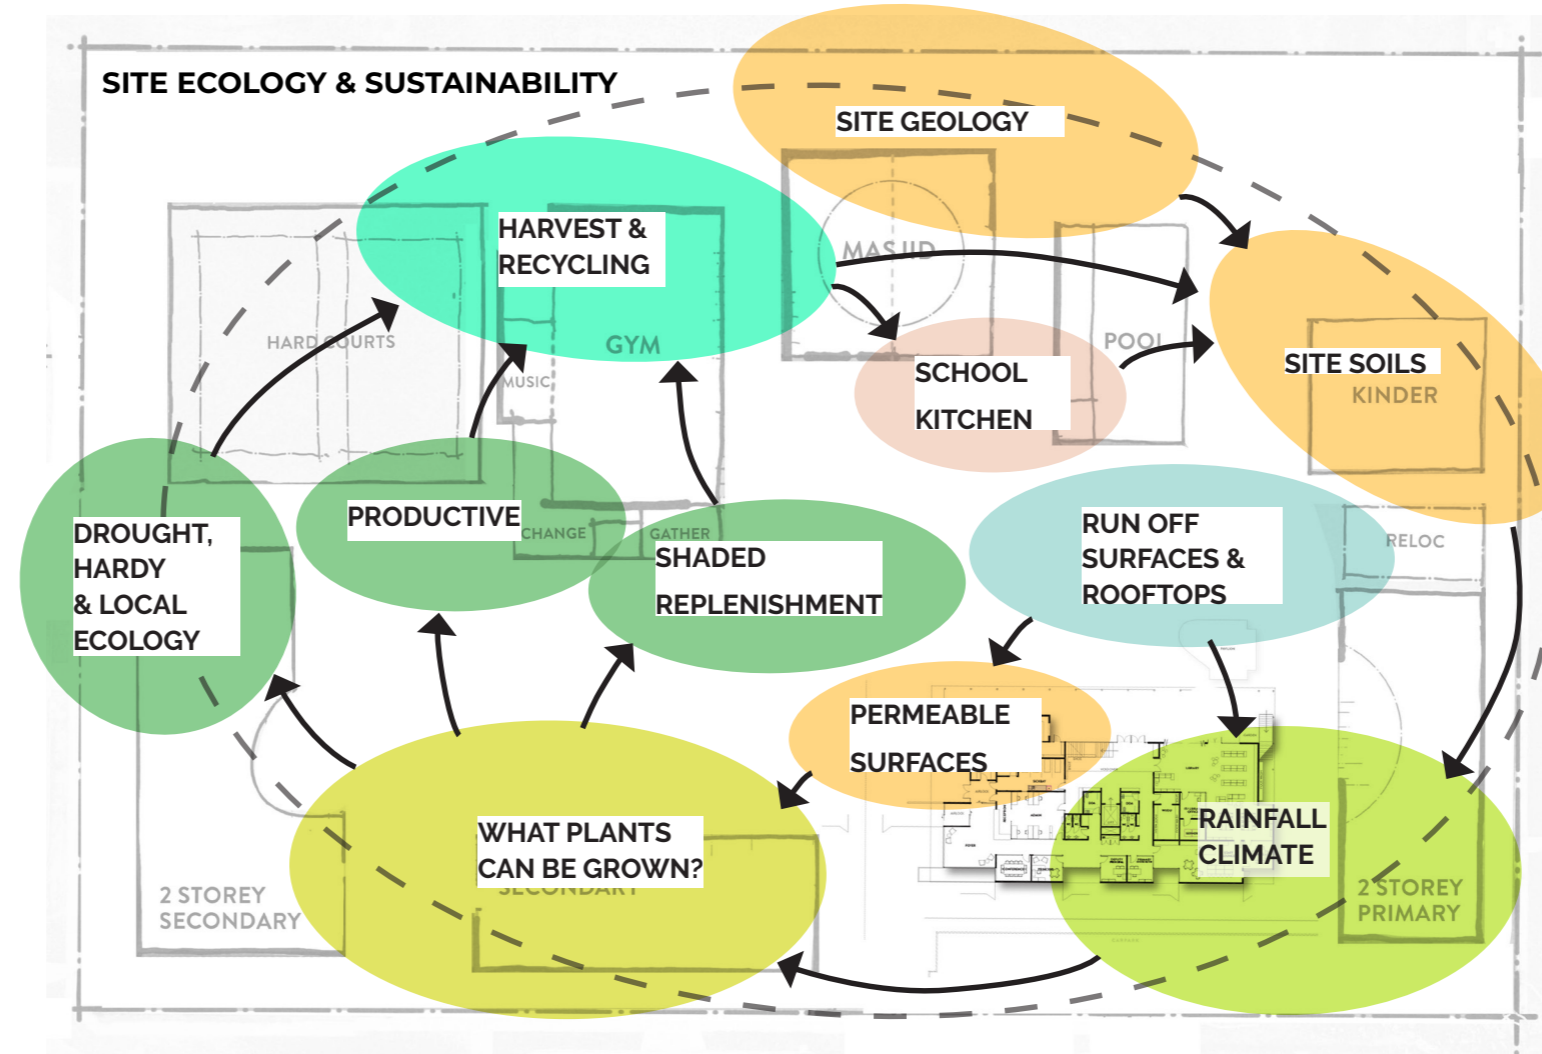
SITE ECOLOGY & SUSTAINABILITY

SITE GEOLOGY

HARVEST & RECYCLING

MASJID

GYM

HARD COURTS

MUSIC

SCHOOL KITCHEN

POOL

SITE SOILS

KINDER

PRODUCTIVE

CHANGE

GATHER

SHADED REPLENISHMENT

DROUGHT, HARDY & LOCAL ECOLOGY

RUN OFF SURFACES & ROOFTOPS

RELOC

PERMEABLE SURFACES

RAINFALL CLIMATE

WHAT PLANTS CAN BE GROWN?

SECONDARY

2 STOREY SECONDARY

2 STOREY PRIMARY